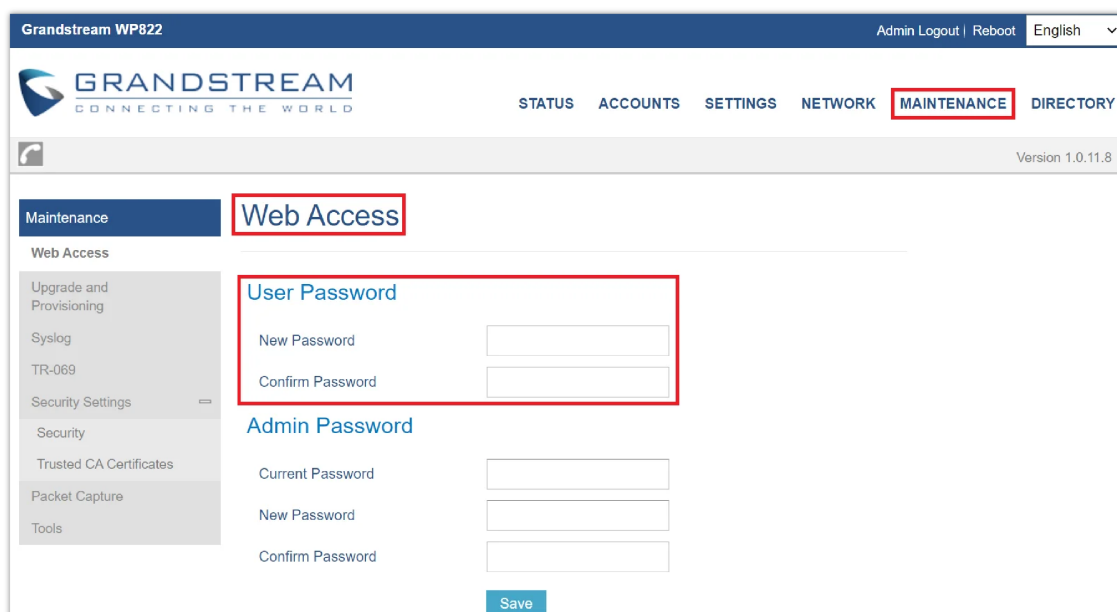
Grandstream WP822

Admin Logout | Reboot

English

GRANDSTREAM
CONNECTING THE WORLD

STATUS ACCOUNTS SETTINGS NETWORK MAINTENANCE DIRECTORY

Version 1.0.11.8

Maintenance

Web Access

Upgrade and Provisioning

Syslog

TR-069

Security Settings

Security

Trusted CA Certificates

Packet Capture

Tools

Web Access

User Password

New Password

Confirm Password

Admin Password

Current Password

New Password

Confirm Password

Save